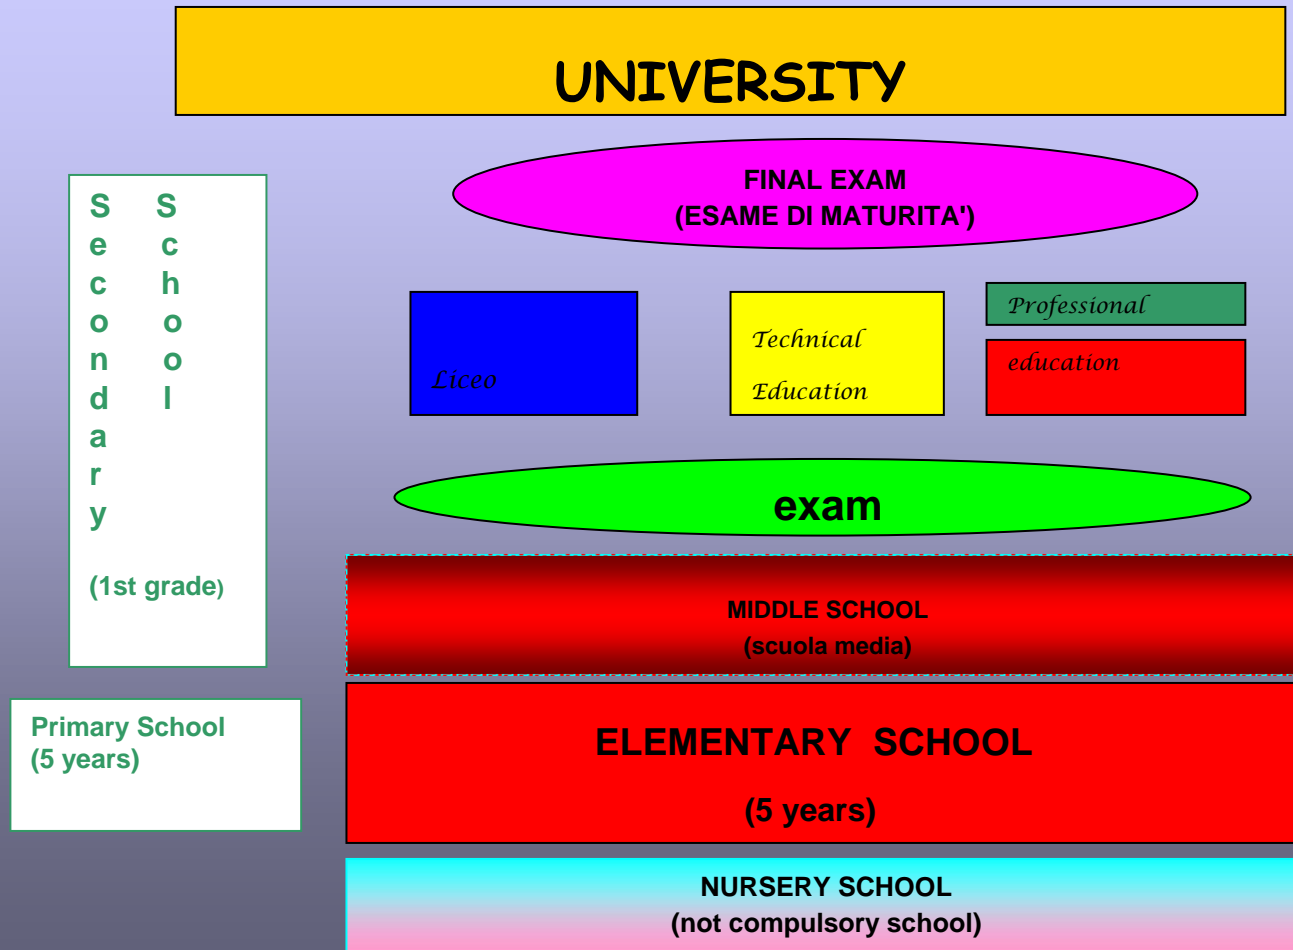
UNIVERSITY

FINAL EXAM
(ESAME DI MATURITA')

Secondary School

(1st grade)

Liceo

Technical Education

Professional

education

exam

MIDDLE SCHOOL
(scuola media)

Primary School
(5 years)

ELEMENTARY SCHOOL

(5 years)

NURSERY SCHOOL
(not compulsory school)